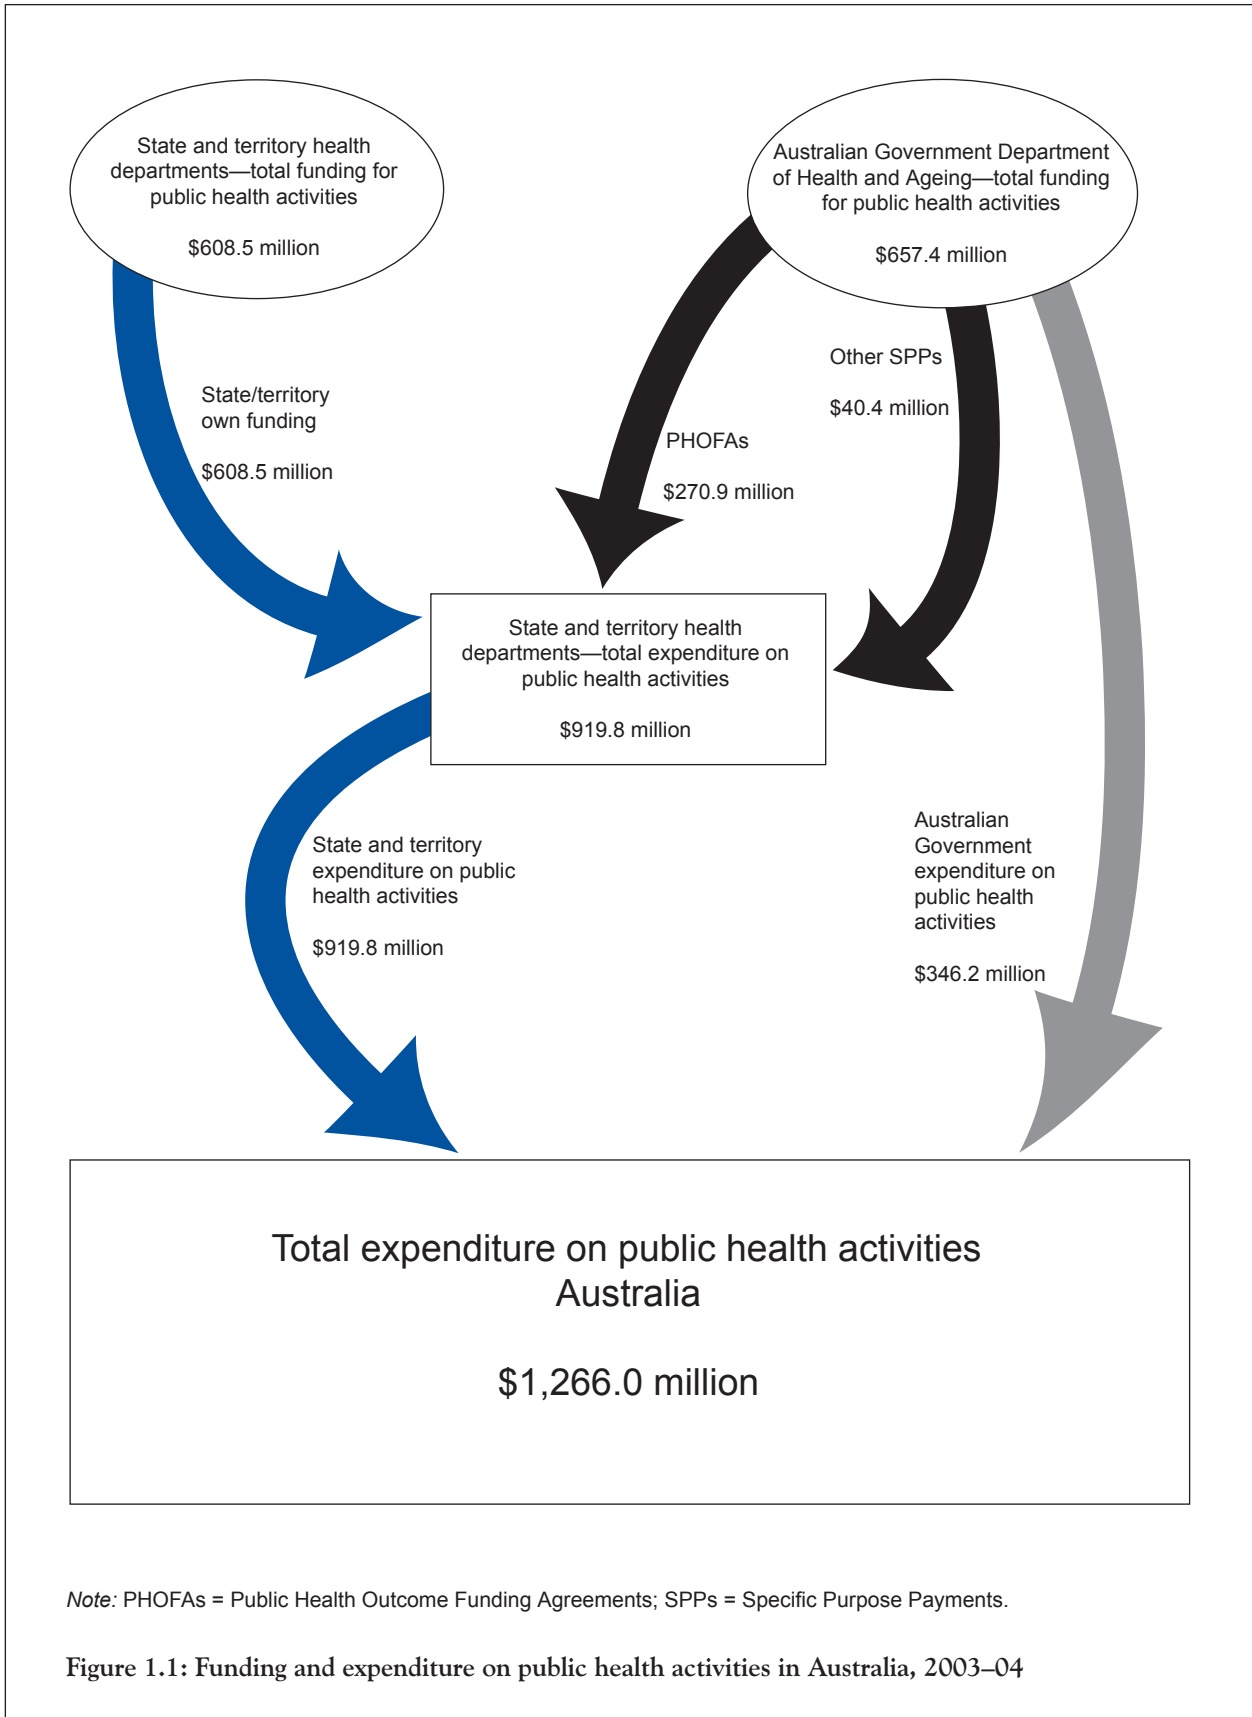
State and territory health departments—total funding for public health activities

$608.5 million

Australian Government Department of Health and Ageing—total funding for public health activities

$657.4 million

State/territory own funding

$608.5 million

PHOFAs

$270.9 million

Other SPPs

$40.4 million

State and territory health departments—total expenditure on public health activities

$919.8 million

State and territory expenditure on public health activities

$919.8 million

Australian Government expenditure on public health activities

$346.2 million

Total expenditure on public health activities Australia

$1,266.0 million

Note: PHOFAs = Public Health Outcome Funding Agreements; SPPs = Specific Purpose Payments.

Figure 1.1: Funding and expenditure on public health activities in Australia, 2003–04